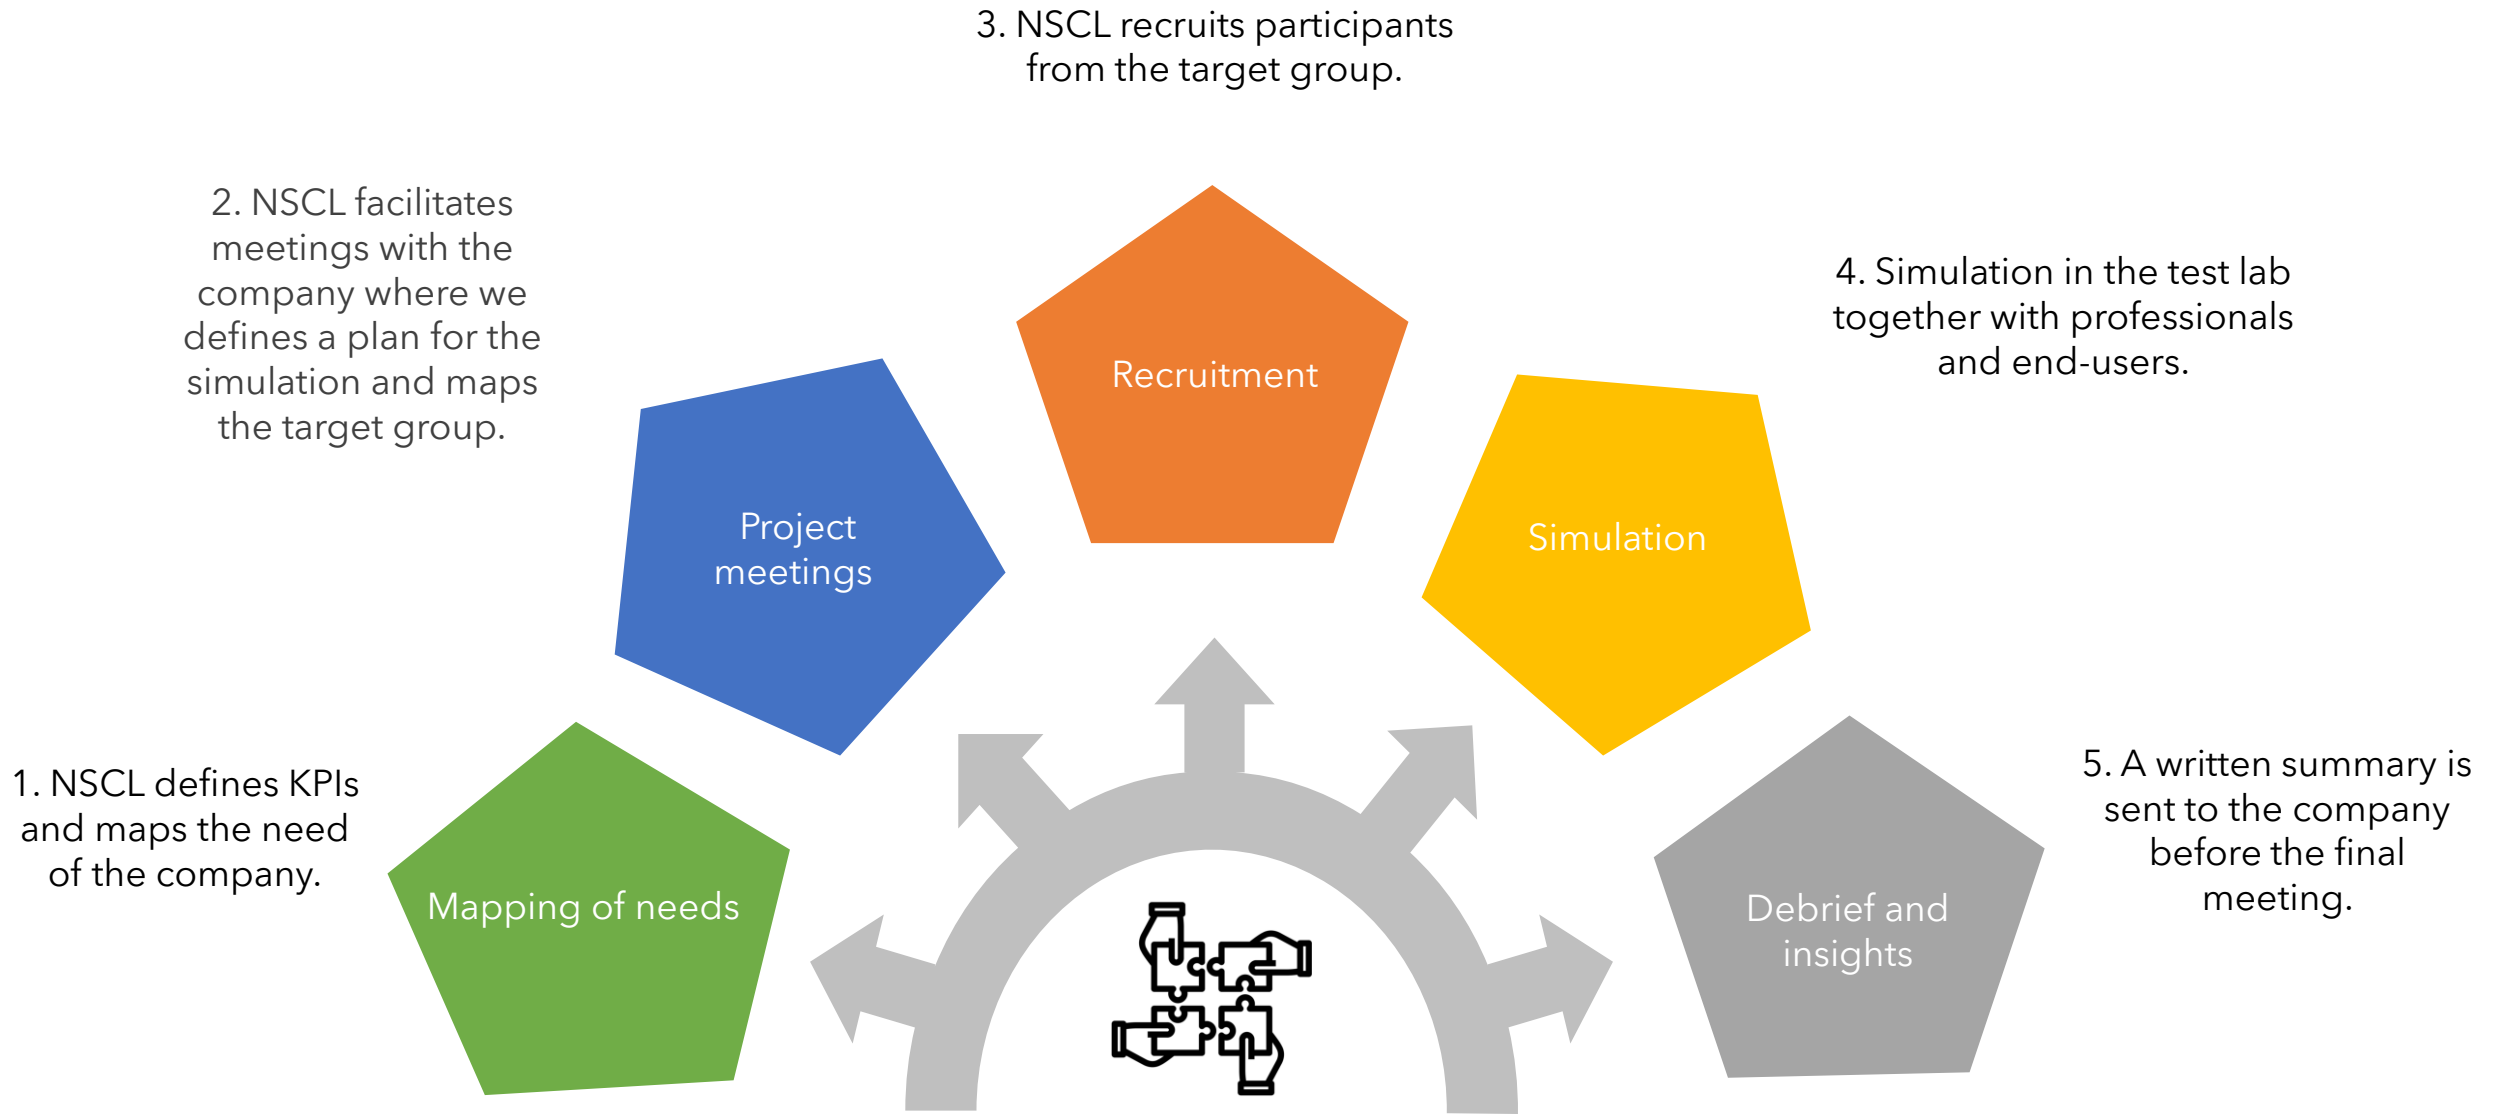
3. NSCL recruits participants from the target group.

2. NSCL facilitates meetings with the company where we defines a plan for the simulation and maps the target group.

Recruitment

4. Simulation in the test lab together with professionals and end-users.

Project meetings

Simulation

1. NSCL defines KPIs and maps the need of the company.

Mapping of needs

5. A written summary is sent to the company before the final meeting.

Debrief and insights